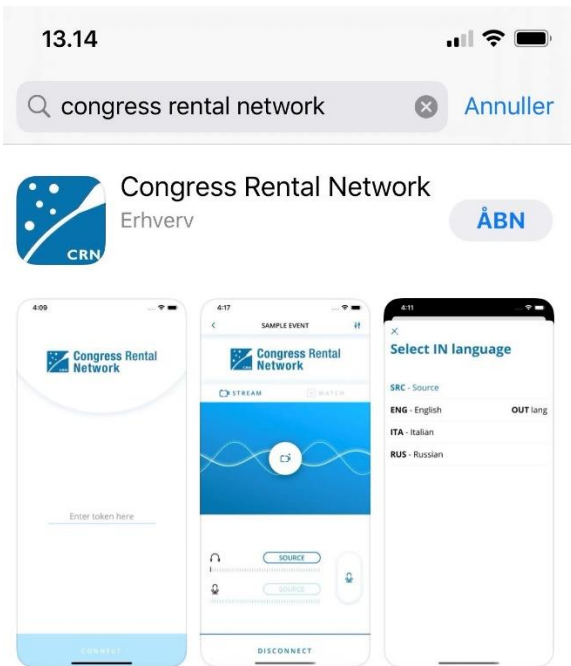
13.14

congress rental network

Annuller

CRN

Congress Rental Network

Erhverv

ÅBN

4:09

Congress Rental Network

Enter token here

CONNECT

4:17

SAMPLE EVENT

Congress Rental Network

STREAM

WATCH

SOURCE

SOURCE

DISCONNECT

4:11

Select IN language

SRC - Source

ENG - English

OUT lang

ITA - Italian

RUS - Russian